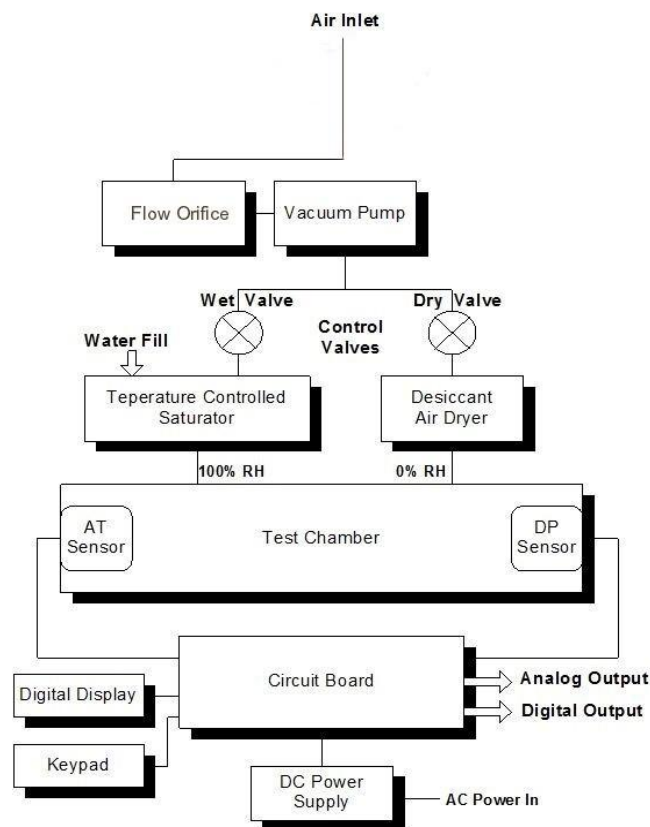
Air Inlet

Flow Orifice

Vacuum Pump

Wet Valve

Dry Valve

Control Valves

Water Fill

Teperature Controlled Saturator

Desiccant Air Dryer

100% RH

0% RH

AT Sensor

Test Chamber

DP Sensor

Circuit Board

Analog Output

Digital Output

Digital Display

Keypad

DC Power Supply

AC Power In